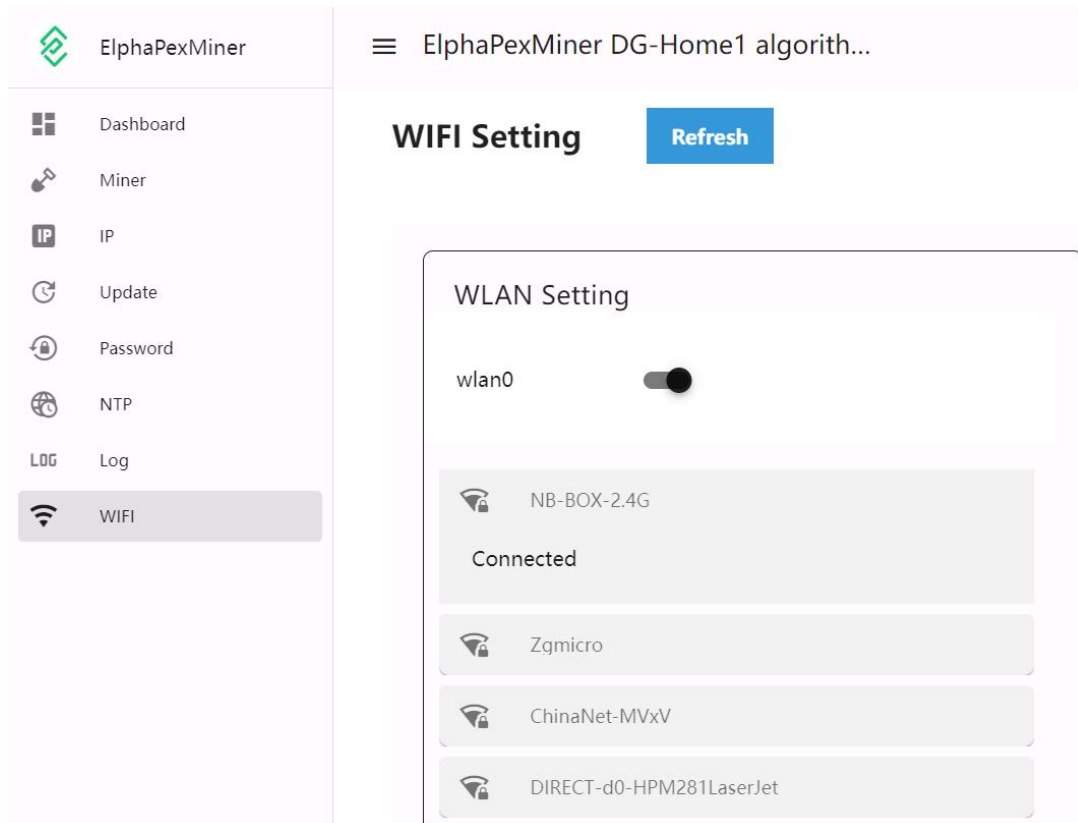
ElphaPexMiner

Dashboard

Miner

IP

Update

Password

NTP

LOG Log

WIFI

ElphaPexMiner DG-Home1 algorith...

WIFI Setting

Refresh

WLAN Setting

wlan0

NB-BOX-2.4G

Connected

Zgmicro

ChinaNet-MVxV

DIRECT-d0-HPM281LaserJet